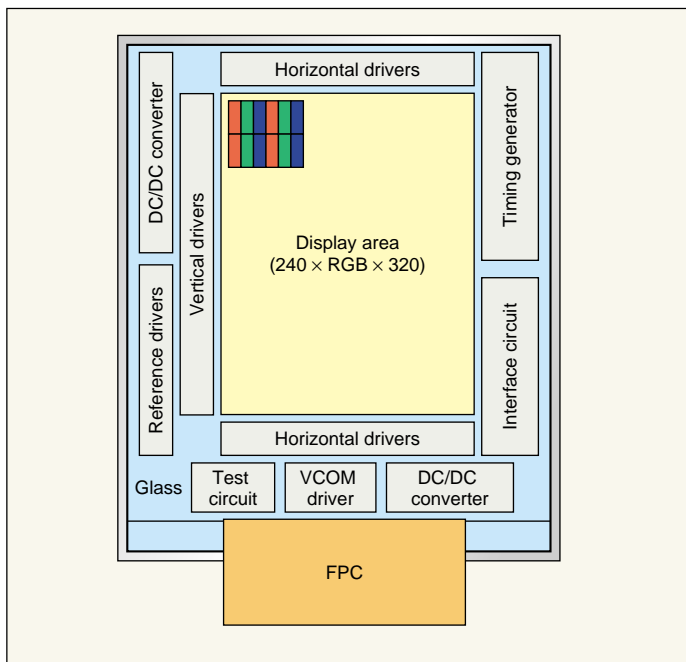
Horizontal drivers

DC/DC converter

Vertical drivers

Timing generator

Display area
(240 × RGB × 320)

Reference drivers

Interface circuit

Horizontal drivers

Glass

Test circuit

VCOM driver

DC/DC converter

FPC